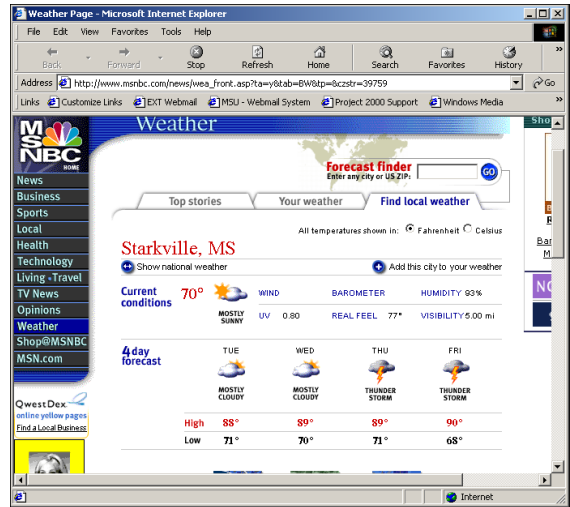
Weather Page - Microsoft Internet Explorer

File Edit View Favorites Tools Help

Back Forward Stop Refresh Home Search Favorites History

Address http://www.msnbc.com/news/wea_front.asp?ta=y&tab=BW&tp=&czstr=39759 Go

Links Customize Links EXT Webmail MSU - Webmail System Project 2000 Support Windows Media

MSNBC HOME

News
Business
Sports
Local
Health
Technology
Living · Travel
TV News
Opinions
Weather
Shop@MSNBC
MSN.com

QwestDex online yellow pages
Find a Local Business

Weather

Forecast finder
Enter any city or US ZIP: GO

Top stories | Your weather | Find local weather

All temperatures shown in: Fahrenheit Celsius

Starkville, MS

Show national weather
Add this city to your weather

Current conditions 70° MOSTLY SUNNY
WIND
UV 0.80
BAROMETER
REAL FEEL 77°
HUMIDITY 93%
VISIBILITY 5.00 mi

4day forecast

| | TUE | WED | THU | FRI |
|---|---|---|---|---|
| | MOSTLY CLOUDY | MOSTLY CLOUDY | THUNDER STORM | THUNDER STORM |
| High | 88° | 89° | 89° | 90° |
| Low | 71° | 70° | 71° | 68° |

Sho
R
Bar
M
NC

Internet